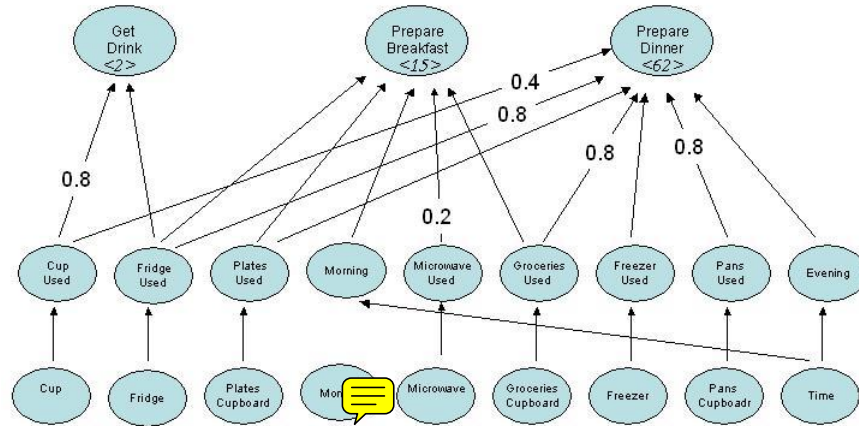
Get Drink
<2>

Prepare Breakfast
<15>

Prepare Dinner
<62>

0.4

0.8

0.8

0.8

0.8

0.2

Cup Used

Fridge Used

Plates Used

Morning

Microwave Used

Groceries Used

Freezer Used

Pans Used

Evening

Cup

Fridge

Plates Cupboard

Mon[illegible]

Microwave

Groceries Cupboard

Freezer

Pans Cupboadr

Time